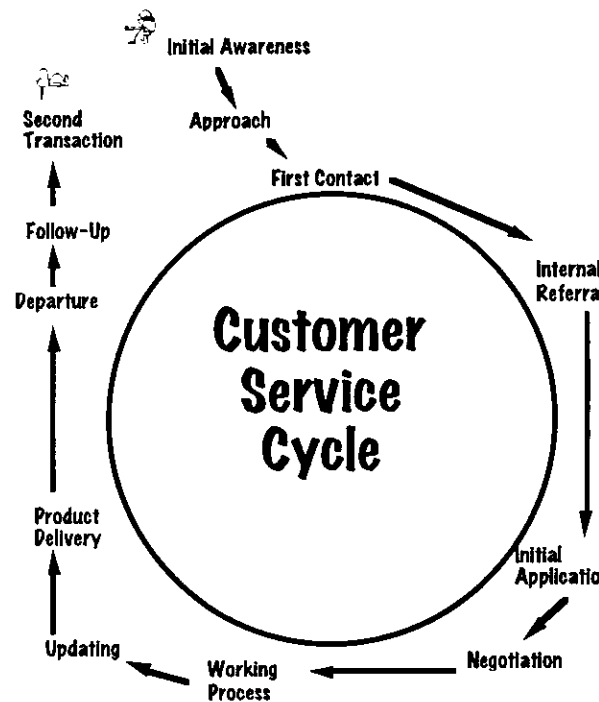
Initial Awareness

Approach

First Contact

Internal Referra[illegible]

Initial Applicatio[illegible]

Negotiation

Working Process

Updating

Product Delivery

Departure

Follow-Up

Second Transaction

Customer Service Cycle